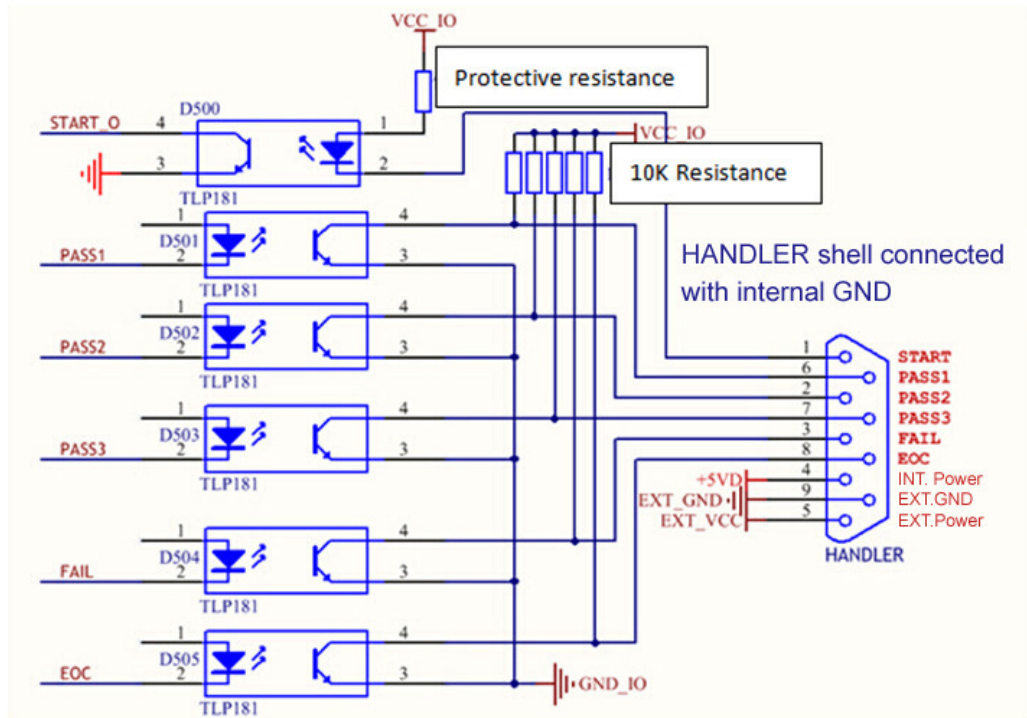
VCC_IO

Protective resistance

D500

START_O 4 1

3 2

TLP181

VCC_IO

10K Resistance

1 4
D501
PASS1 2 3
TLP181

HANDLER shell connected with internal GND

1 4
D502
PASS2 2 3
TLP181

1 4
D503
PASS3 2 3
TLP181

1 4
D504
FAIL 2 3
TLP181

1 4
D505
EOC 2 3
TLP181

GND_IO

1 START
6 PASS1
2 PASS2
7 PASS3
3 FAIL
8 EOC
+5VD 4 INT. Power
EXT_GND 9 EXT.GND
EXT_VCC 5 EXT.Power

HANDLER